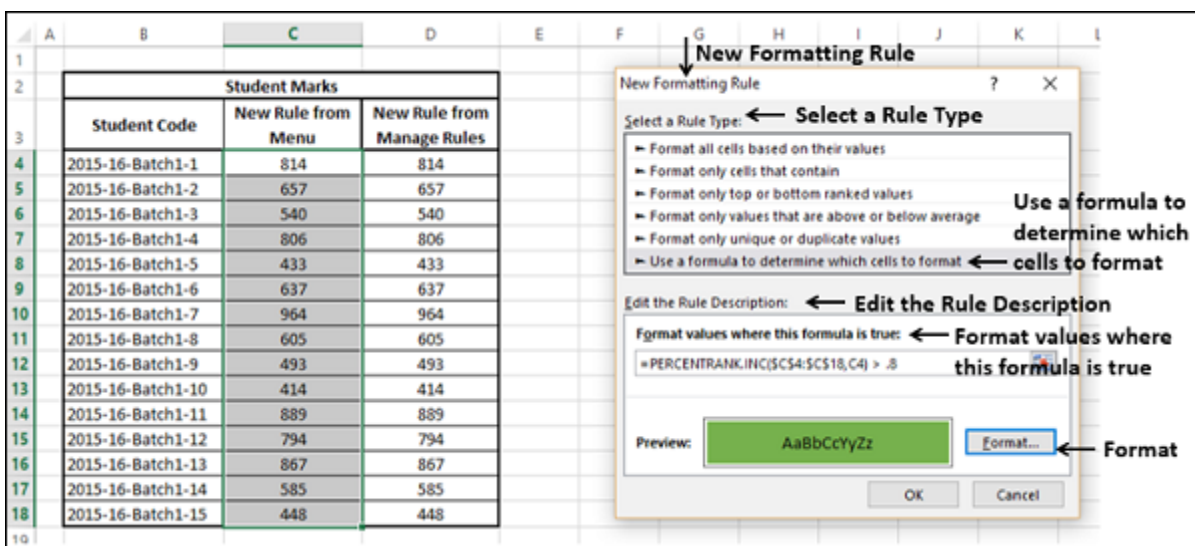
A B C D E F G H I J K L

New Formatting Rule

1
2
3
4
5
6
7
8
9
10
11
12
13
14
15
16
17
18
19

| Student Marks | | |
|---|---|---|
| Student Code | New Rule from Menu | New Rule from Manage Rules |
| 2015-16-Batch1-1 | 814 | 814 |
| 2015-16-Batch1-2 | 657 | 657 |
| 2015-16-Batch1-3 | 540 | 540 |
| 2015-16-Batch1-4 | 806 | 806 |
| 2015-16-Batch1-5 | 433 | 433 |
| 2015-16-Batch1-6 | 637 | 637 |
| 2015-16-Batch1-7 | 964 | 964 |
| 2015-16-Batch1-8 | 605 | 605 |
| 2015-16-Batch1-9 | 493 | 493 |
| 2015-16-Batch1-10 | 414 | 414 |
| 2015-16-Batch1-11 | 889 | 889 |
| 2015-16-Batch1-12 | 794 | 794 |
| 2015-16-Batch1-13 | 867 | 867 |
| 2015-16-Batch1-14 | 585 | 585 |
| 2015-16-Batch1-15 | 448 | 448 |

New Formatting Rule ? ✕

Select a Rule Type: Select a Rule Type

► Format all cells based on their values
► Format only cells that contain
► Format only top or bottom ranked values
► Format only values that are above or below average
► Format only unique or duplicate values
► Use a formula to determine which cells to format

Use a formula to determine which cells to format

Edit the Rule Description: Edit the Rule Description

Format values where this formula is true: Format values where this formula is true

=PERCENTRANK.INC($C$4:$C$18,C4) > .8

Preview: AaBbCcYyZz Format... Format

OK Cancel